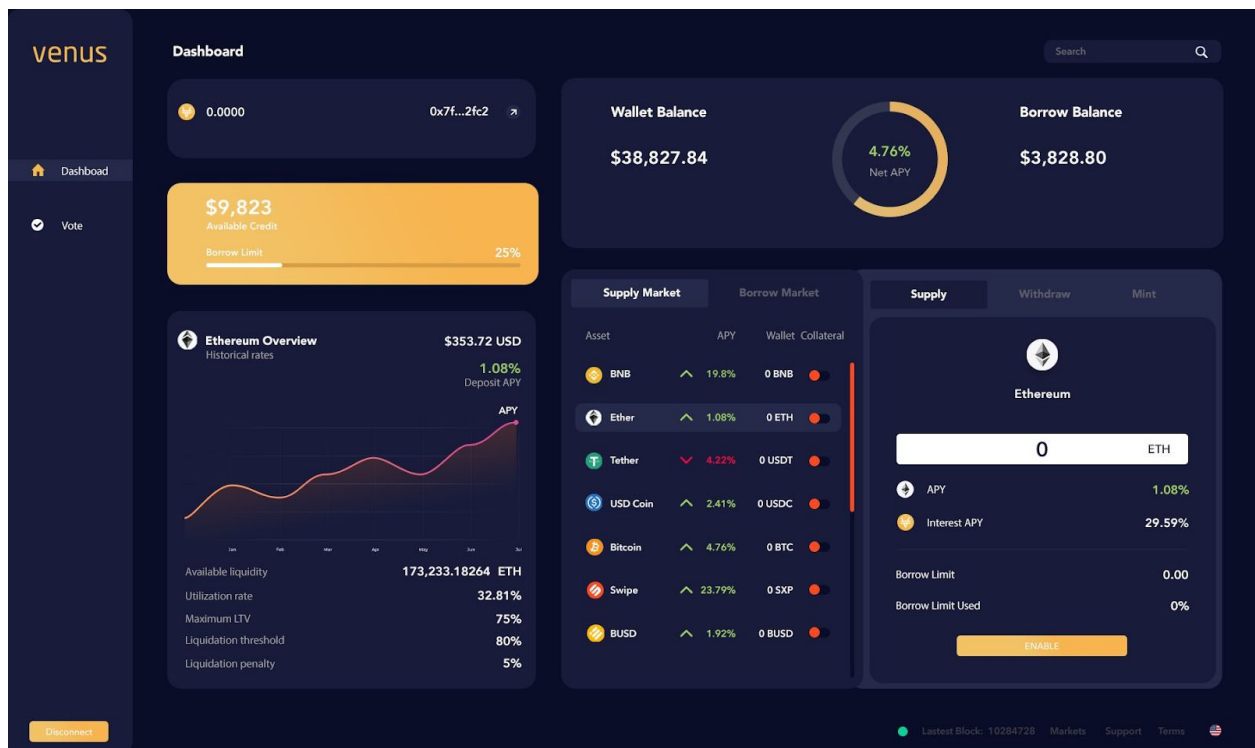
venus

Dashboard

Vote

Disconnect

Dashboard

Search

0.0000

0x7f...2fc2

$9,823
Available Credit
Borrow Limit
25%

Wallet Balance
$38,827.84

4.76%
Net APY

Borrow Balance
$3,828.80

Ethereum Overview
Historical rates
$353.72 USD
1.08%
Deposit APY
APY

Jan Feb Mar Apr May Jun Jul

| | |
|---|---|
| Available liquidity | 173,233.18264 ETH |
| Utilization rate | 32.81% |
| Maximum LTV | 75% |
| Liquidation threshold | 80% |
| Liquidation penalty | 5% |

Supply Market
Borrow Market

| Asset | APY | Wallet | Collateral |
|---|---|---|---|
| BNB | 19.8% | 0 BNB | |
| Ether | 1.08% | 0 ETH | |
| Tether | 4.22% | 0 USDT | |
| USD Coin | 2.41% | 0 USDC | |
| Bitcoin | 4.76% | 0 BTC | |
| Swipe | 23.79% | 0 SXP | |
| BUSD | 1.92% | 0 BUSD | |

Supply
Withdraw
Mint

Ethereum

0
ETH

APY 1.08%
Interest APY 29.59%

Borrow Limit 0.00
Borrow Limit Used 0%

ENABLE

Lastest Block: 10284728 Markets Support Terms